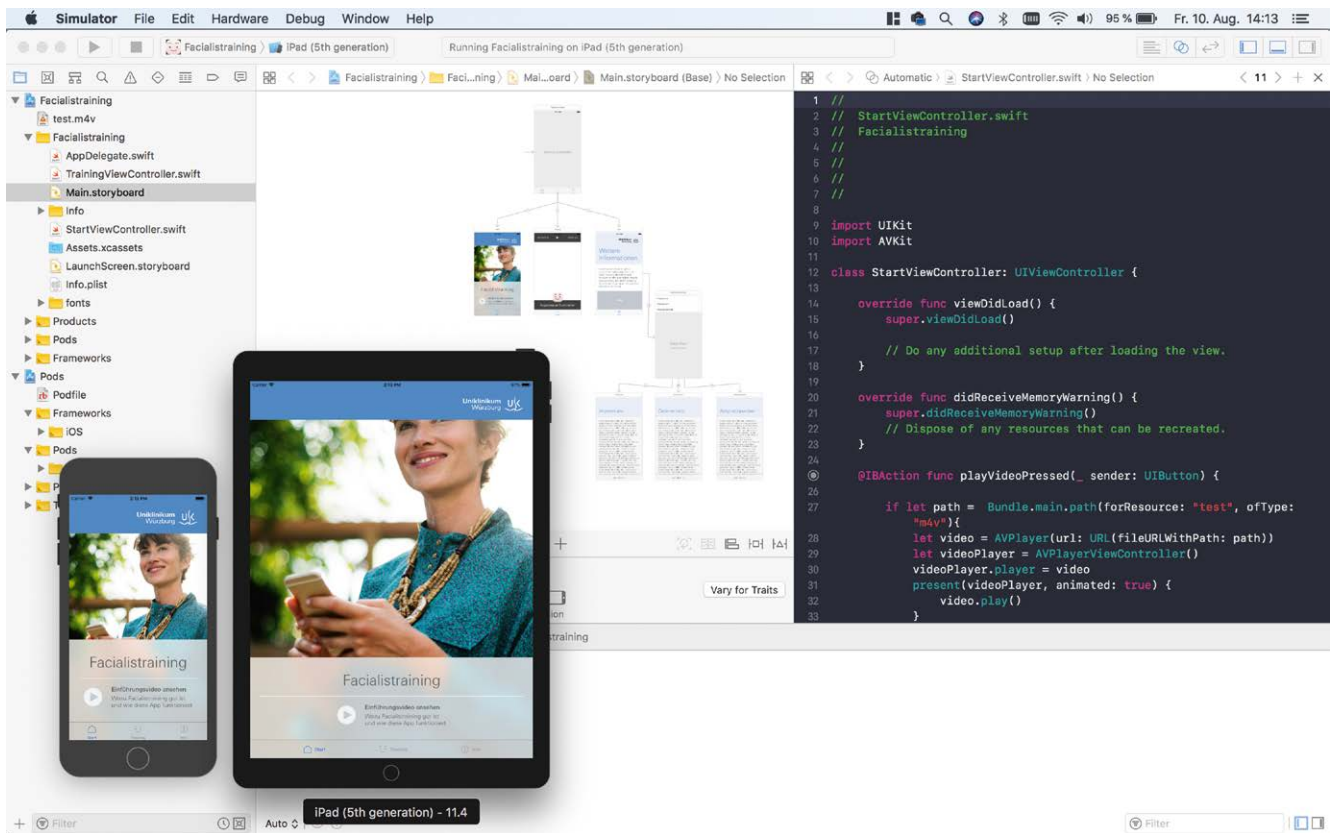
Simulator File Edit Hardware Debug Window Help

95 % Fr. 10. Aug. 14:13

Facialistraining 〉 iPad (5th generation)

Running Facialistraining on iPad (5th generation)

Facialistraining 〉 Faci...ning 〉 Mai...oard 〉 Main.storyboard (Base) 〉 No Selection

Automatic 〉 StartViewController.swift 〉 No Selection

〈 11 〉

Facialistraining
test.m4v
Facialistraining
AppDelegate.swift
TrainingViewController.swift
Main.storyboard
Info
StartViewController.swift
Assets.xcassets
LaunchScreen.storyboard
Info.plist
fonts
Products
Pods
Frameworks
Pods
Podfile
Frameworks
iOS
Pods

```
1 //
2 //  StartViewController.swift
3 //  Facialistraining
4 //
5 //
6 //
7 //
8
9 import UIKit
10 import AVKit
11
12 class StartViewController: UIViewController {
13
14     override func viewDidLoad() {
15         super.viewDidLoad()
16
17         // Do any additional setup after loading the view.
18     }
19
20     override func didReceiveMemoryWarning() {
21         super.didReceiveMemoryWarning()
22         // Dispose of any resources that can be recreated.
23     }
24
       @IBAction func playVideoPressed(_ sender: UIButton) {
26
27         if let path =  Bundle.main.path(forResource: "test", ofType:
               "m4v"){
28             let video = AVPlayer(url: URL(fileURLWithPath: path))
29             let videoPlayer = AVPlayerViewController()
30             videoPlayer.player = video
31             present(videoPlayer, animated: true) {
32                 video.play()
33             }
```

Vary for Traits

Uniklinikum Würzburg UK

Facialistraining

Einführungsvideo ansehen

Uniklinikum Würzburg UK

Facialistraining

Einführungsvideo ansehen

iPad (5th generation) - 11.4

Filter

Auto

Filter